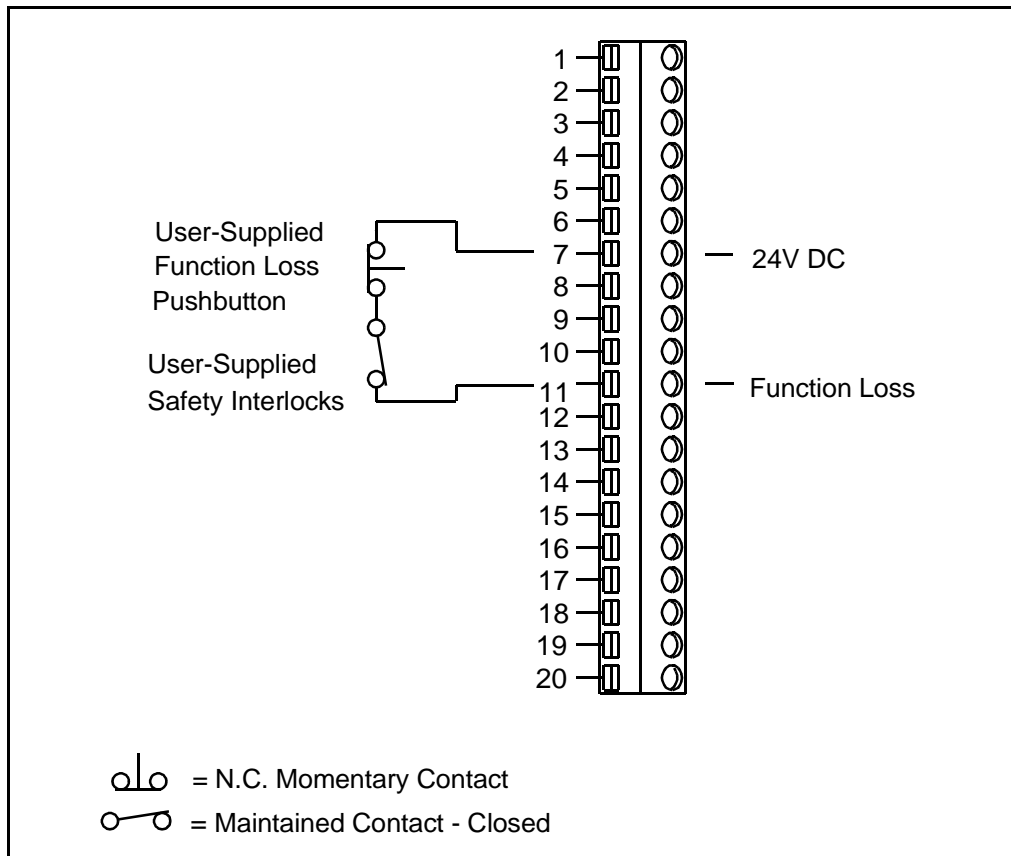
User-Supplied Function Loss Pushbutton

User-Supplied Safety Interlocks

1
2
3
4
5
6
7
8
9
10
11
12
13
14
15
16
17
18
19
20

24V DC

Function Loss

= N.C. Momentary Contact

= Maintained Contact - Closed